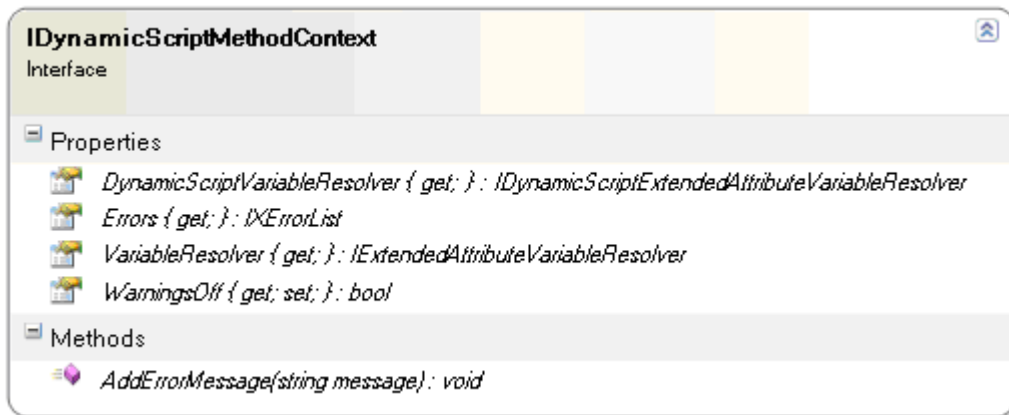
IDynamicScriptMethodContext
Interface

Properties

DynamicScriptVariableResolver { get; } : IDynamicScriptExtendedAttributeVariableResolver
Errors { get; } : IXErrorList
VariableResolver { get; } : IExtendedAttributeVariableResolver
WarningsOff { get; set; } : bool

Methods

AddErrorMessage(string message) : void